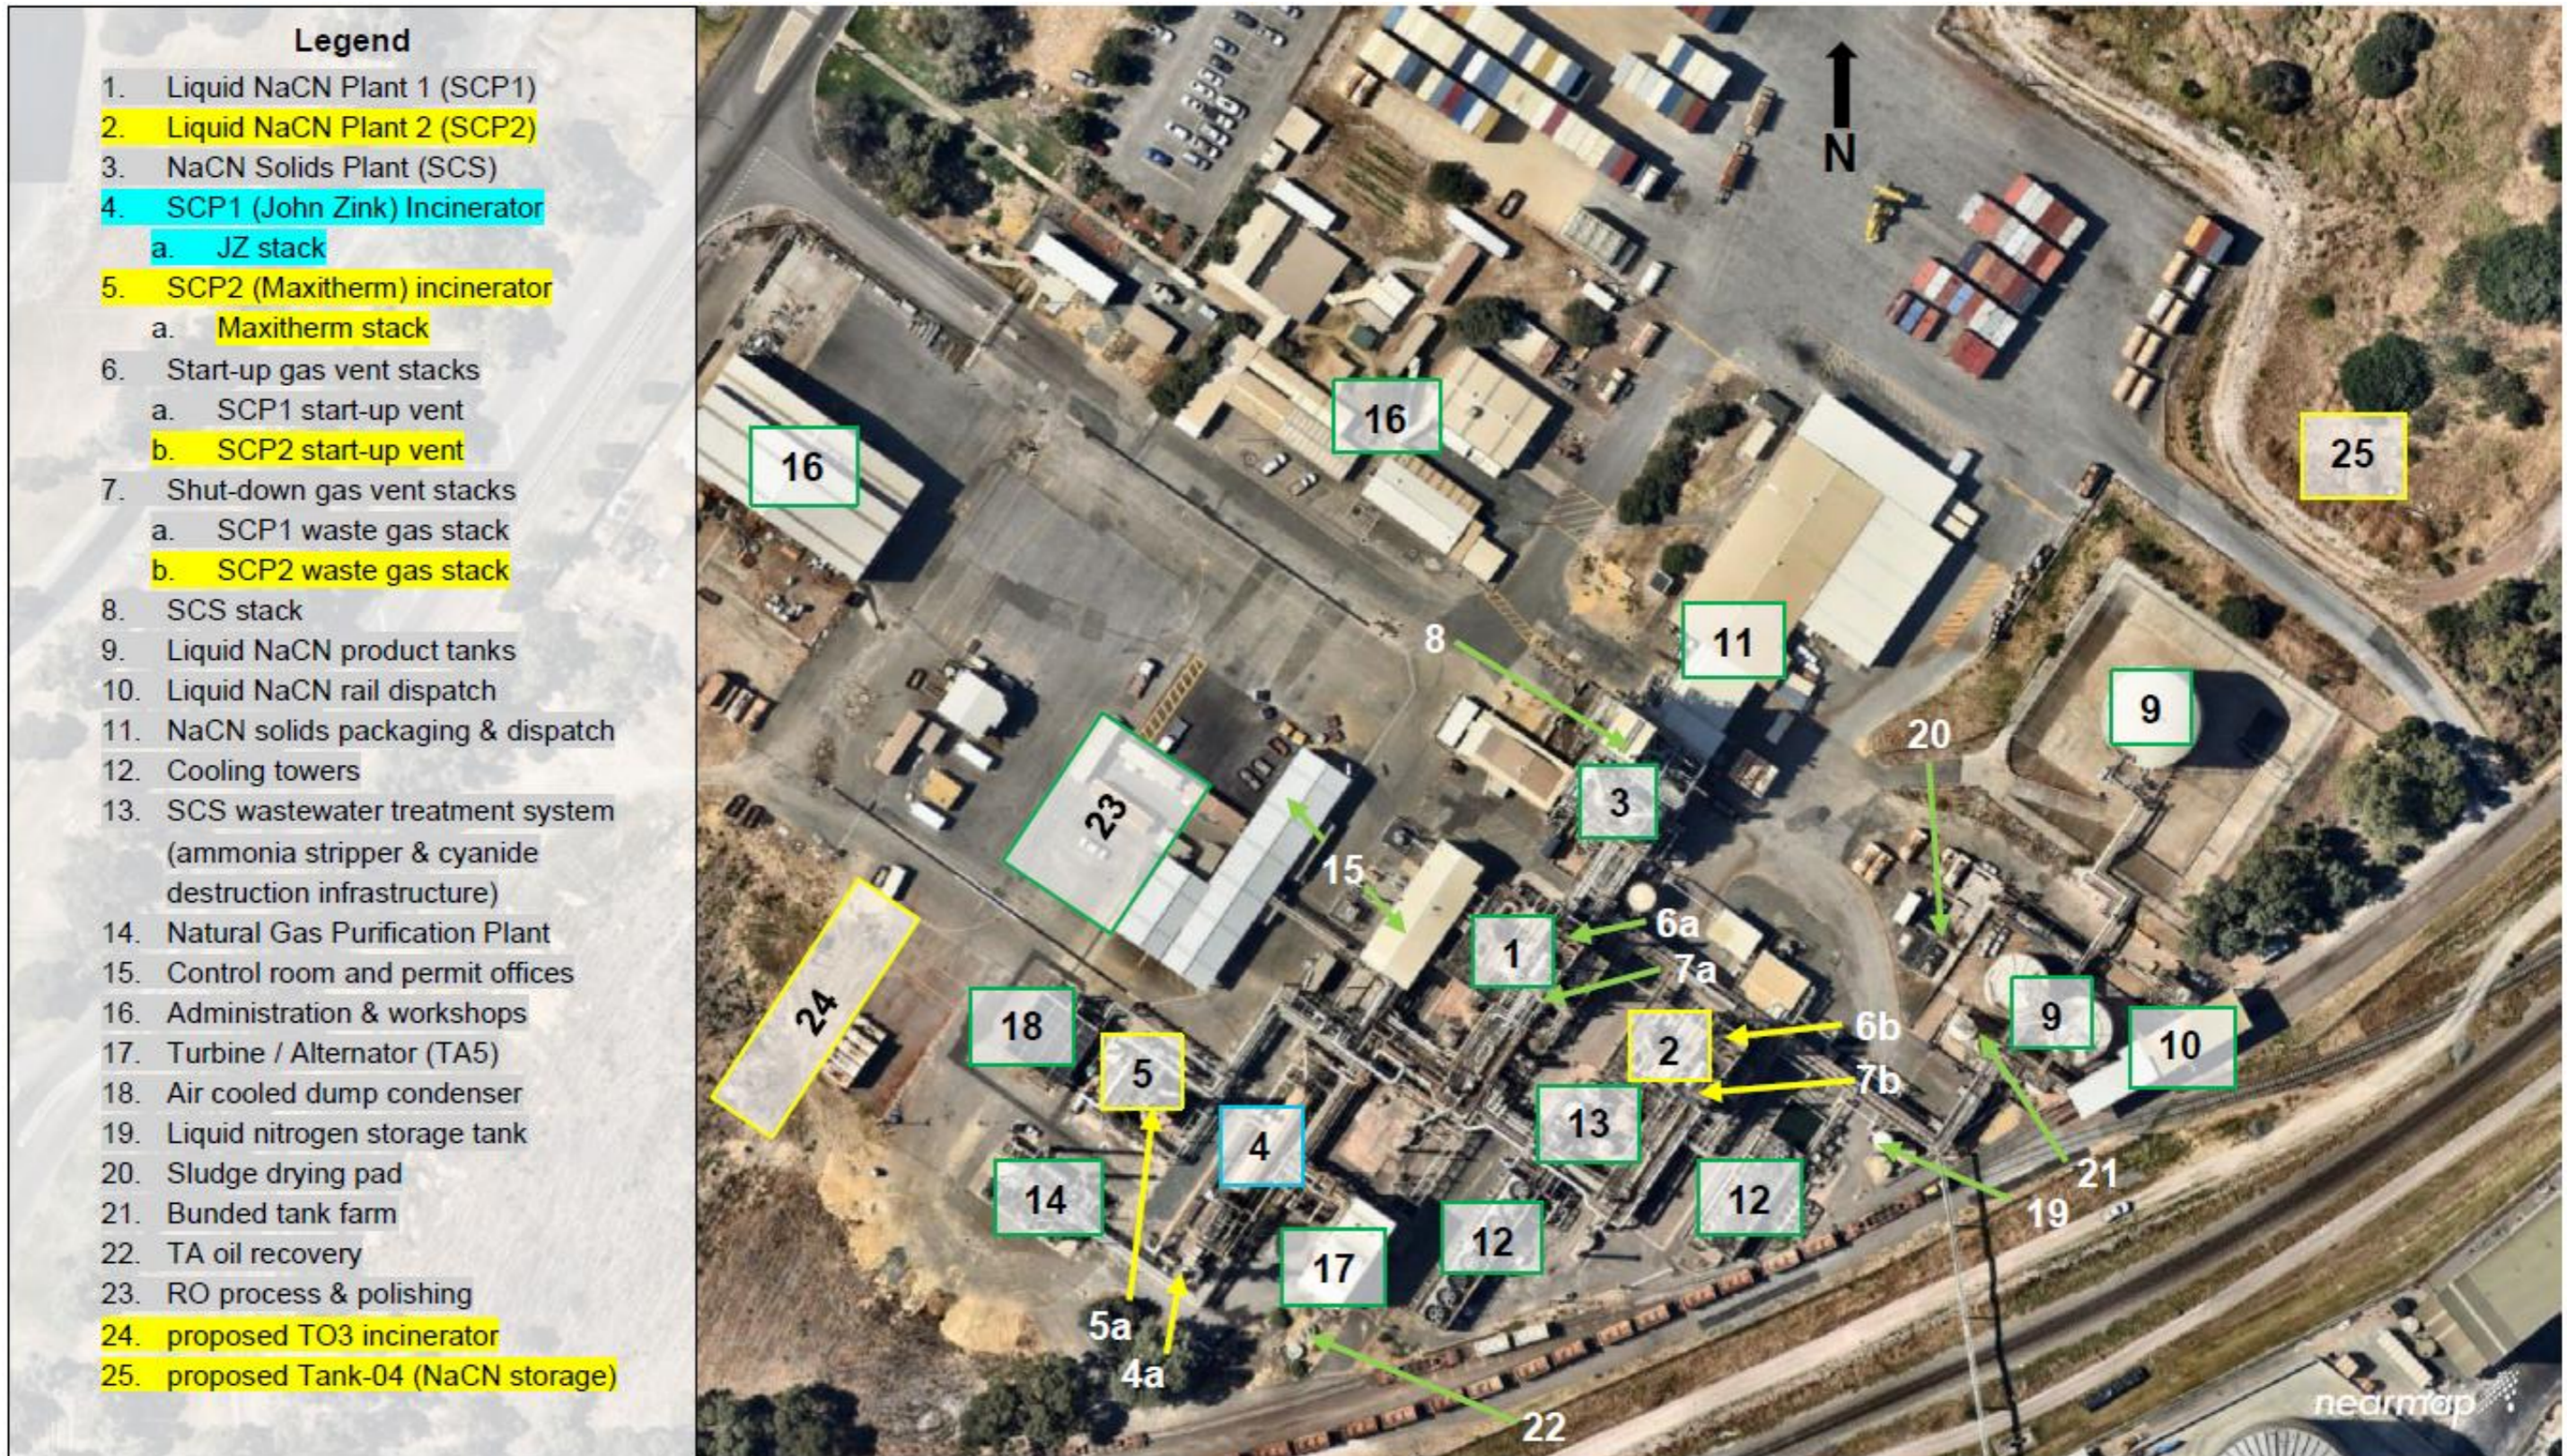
Legend

1. Liquid NaCN Plant 1 (SCP1)
2. Liquid NaCN Plant 2 (SCP2)
3. NaCN Solids Plant (SCS)
4. SCP1 (John Zink) Incinerator
a. JZ stack
5. SCP2 (Maxitherm) incinerator
a. Maxitherm stack
6. Start-up gas vent stacks
a. SCP1 start-up vent
b. SCP2 start-up vent
7. Shut-down gas vent stacks
a. SCP1 waste gas stack
b. SCP2 waste gas stack
8. SCS stack
9. Liquid NaCN product tanks
10. Liquid NaCN rail dispatch
11. NaCN solids packaging & dispatch
12. Cooling towers
13. SCS wastewater treatment system (ammonia stripper & cyanide destruction infrastructure)
14. Natural Gas Purification Plant
15. Control room and permit offices
16. Administration & workshops
17. Turbine / Alternator (TA5)
18. Air cooled dump condenser
19. Liquid nitrogen storage tank
20. Sludge drying pad
21. Bunded tank farm
22. TA oil recovery
23. RO process & polishing
24. proposed TO3 incinerator
25. proposed Tank-04 (NaCN storage)

N

16
16
25
8
11
9
20
3
23
15
6a
1
7a
24
18
5
2
6b
7b
9
10
13
4
21
14
12
12
19
17
5a
4a
22
nearmap